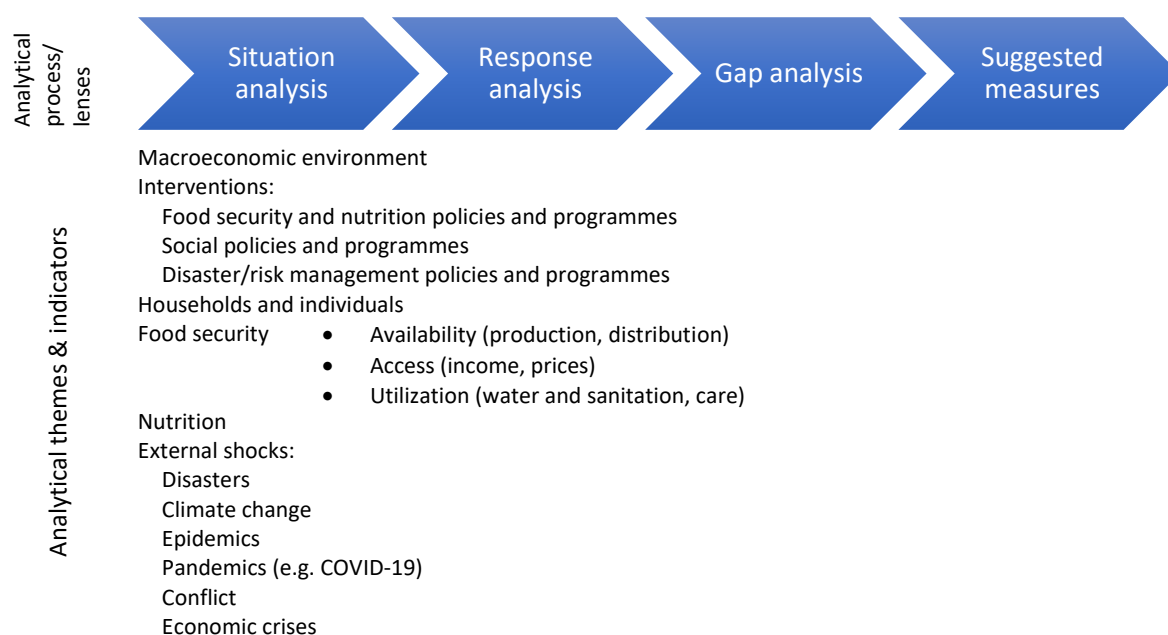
Analytical process/ lenses

Situation analysis

Response analysis

Gap analysis

Suggested measures

Analytical themes & indicators

Macroeconomic environment
Interventions:
Food security and nutrition policies and programmes
Social policies and programmes
Disaster/risk management policies and programmes
Households and individuals
Food security
- Availability (production, distribution)
- Access (income, prices)
- Utilization (water and sanitation, care)

Nutrition
External shocks:
Disasters
Climate change
Epidemics
Pandemics (e.g. COVID-19)
Conflict
Economic crises